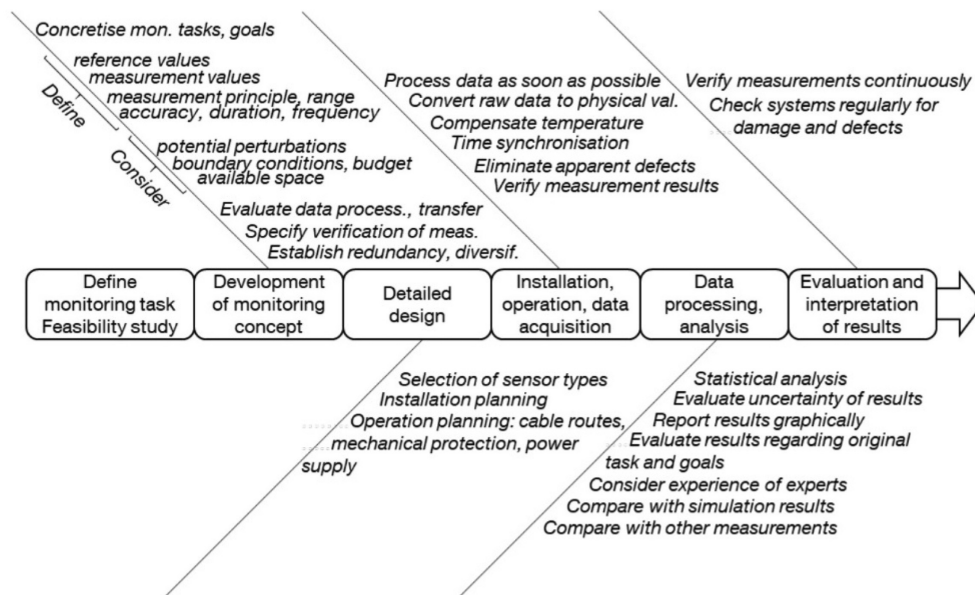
Concretise mon. tasks, goals

Define
reference values
measurement values
measurement principle, range
accuracy, duration, frequency

Consider
potential perturbations
boundary conditions, budget
available space

Evaluate data process., transfer
Specify verification of meas.
Establish redundancy, diversif.

Process data as soon as possible
Convert raw data to physical val.
Compensate temperature
Time synchronisation
Eliminate apparent defects
Verify measurement results

Verify measurements continuously
Check systems regularly for damage and defects

Define monitoring task Feasibility study

Development of monitoring concept

Detailed design

Installation, operation, data acquisition

Data processing, analysis

Evaluation and interpretation of results

Selection of sensor types
Installation planning
Operation planning: cable routes, mechanical protection, power supply

Statistical analysis
Evaluate uncertainty of results
Report results graphically
Evaluate results regarding original task and goals
Consider experience of experts
Compare with simulation results
Compare with other measurements